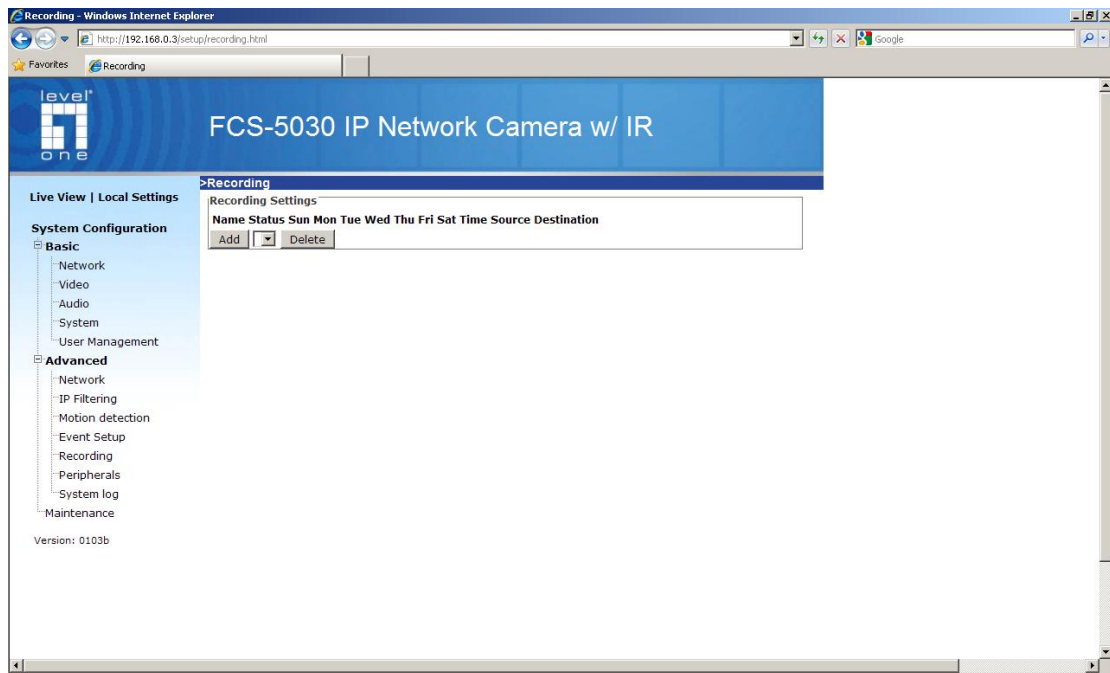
Recording - Windows Internet Explorer

http://192.168.0.3/setup/recording.html

Google

Favorites

Recording

level one

FCS-5030 IP Network Camera w/ IR

Live View | Local Settings

System Configuration

Basic

Network

Video

Audio

System

User Management

Advanced

Network

IP Filtering

Motion detection

Event Setup

Recording

Peripherals

System log

Maintenance

Version: 0103b

>Recording

Recording Settings

Name Status Sun Mon Tue Wed Thu Fri Sat Time Source Destination

Add Delete